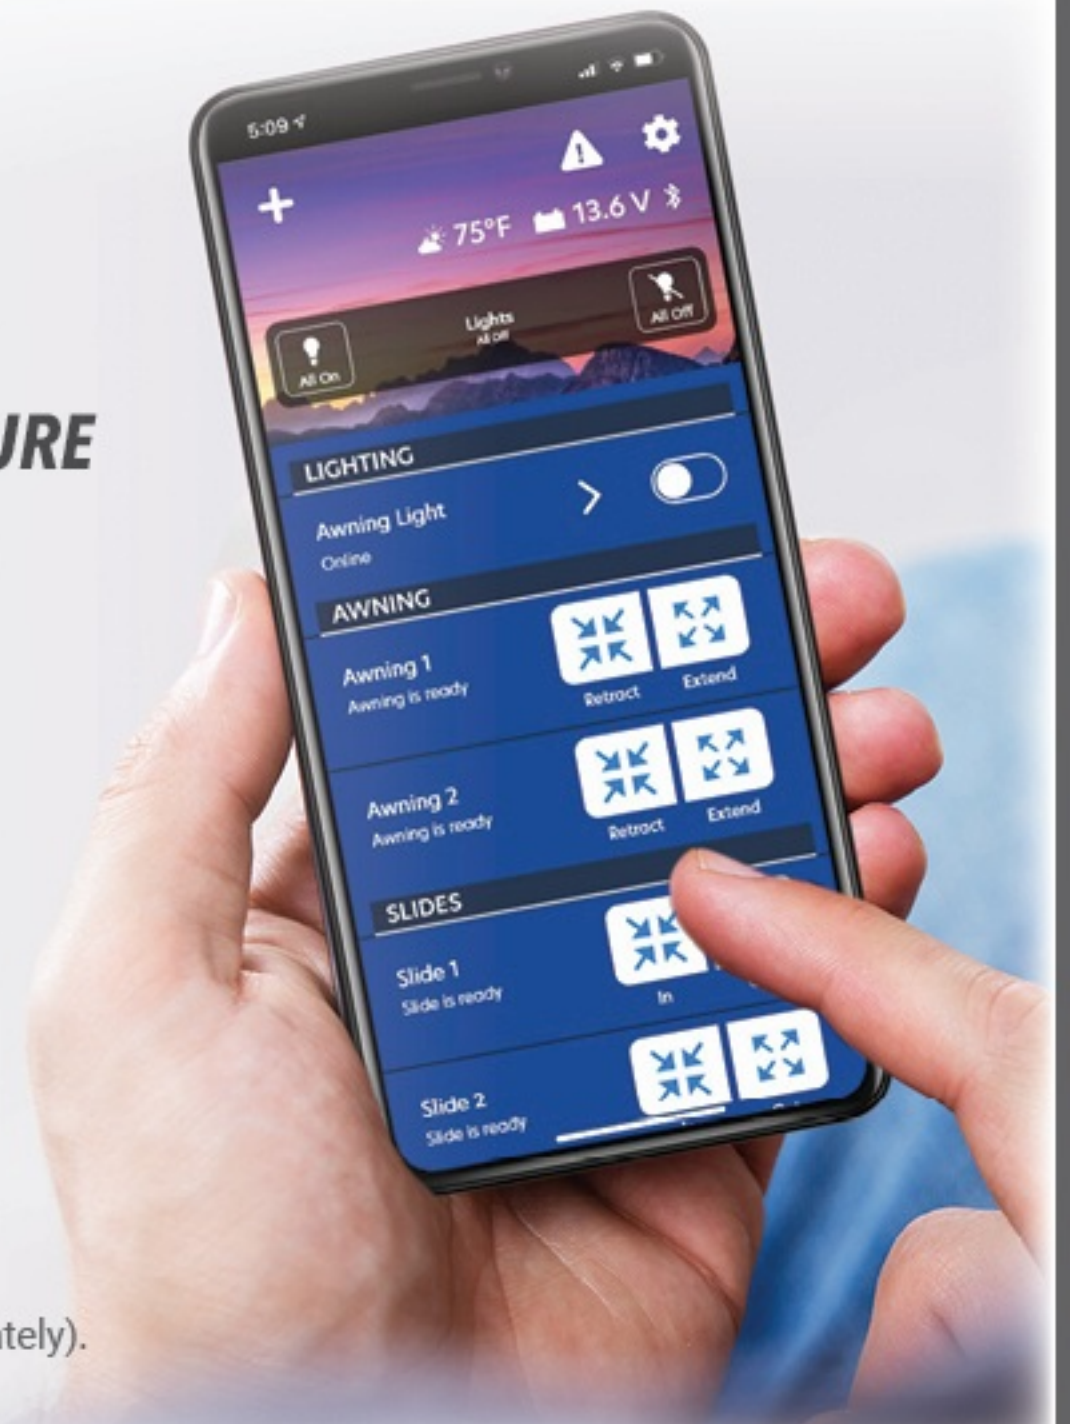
URE

5:09

+

75°F 13.6 V

Lights
All Off

All On

All Off

LIGHTING

Awning Light
Online

AWNING

Awning 1
Awning is ready

Retract Extend

Awning 2
Awning is ready

Retract Extend

SLIDES

Slide 1
Slide is ready

In

Slide 2
Slide is ready

tely).